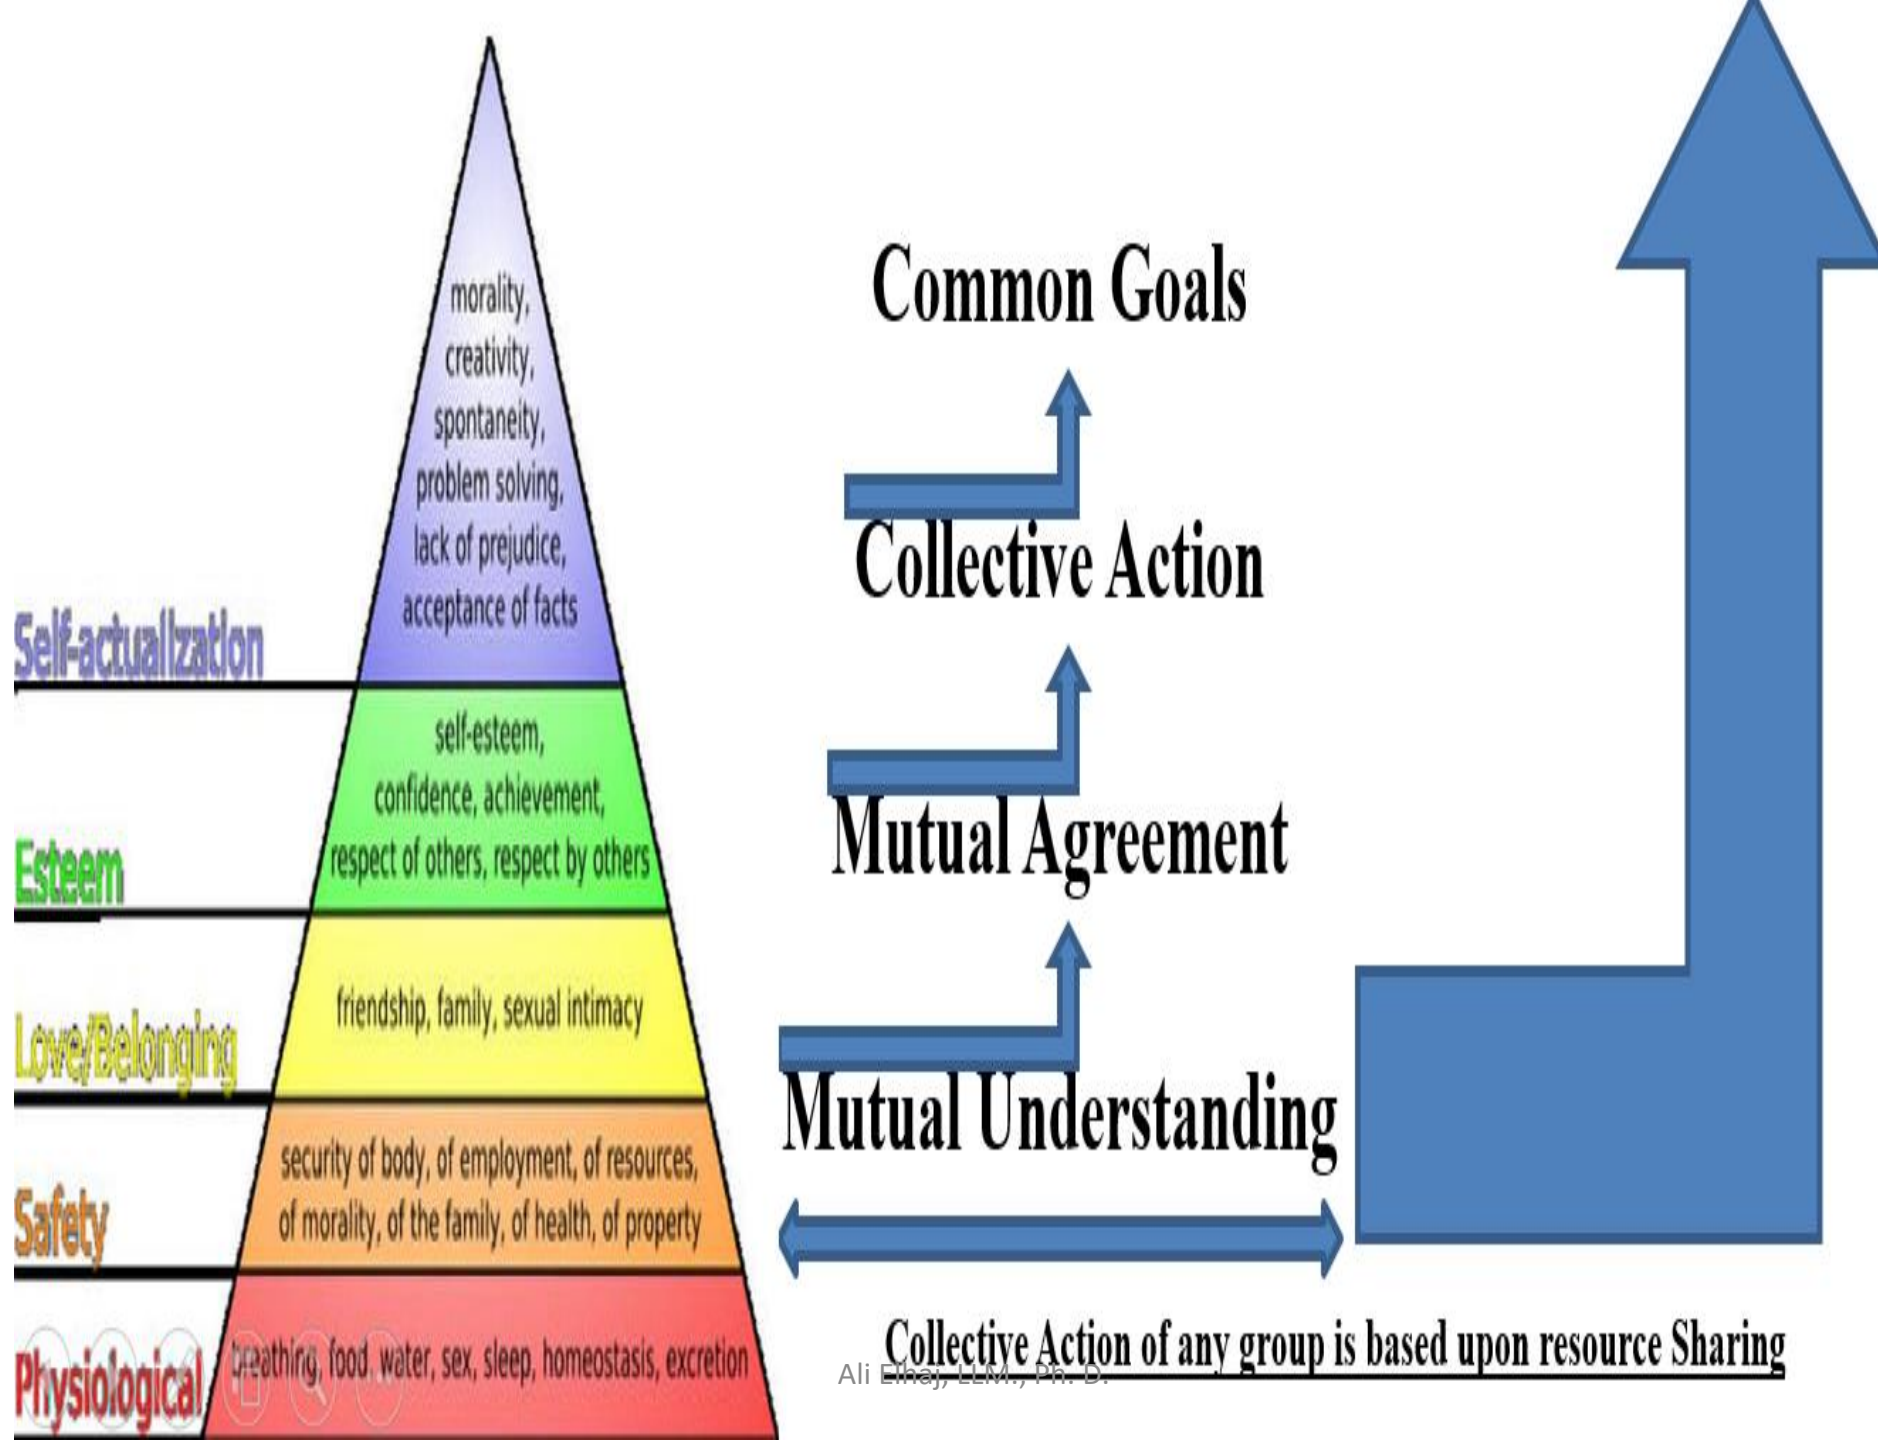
morality, creativity, spontaneity, problem solving, lack of prejudice, acceptance of facts

Self-actualization

self-esteem, confidence, achievement, respect of others, respect by others

Esteem

friendship, family, sexual intimacy

Love/Belonging

security of body, of employment, of resources, of morality, of the family, of health, of property

Safety

breathing, food, water, sex, sleep, homeostasis, excretion

Physiological

Common Goals

Collective Action

Mutual Agreement

Mutual Understanding

Collective Action of any group is based upon resource Sharing

Ali Elhaj, LLM., Ph. D.